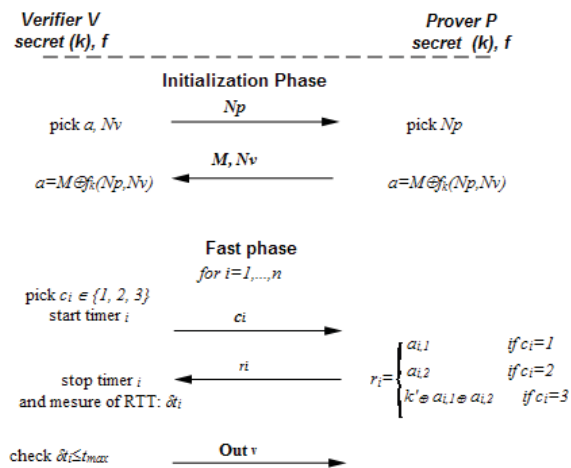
Verifier V
secret (k), f

Prover P
secret (k), f

Initialization Phase

pick $a$, $Nv$

$Np$

pick $Np$

$M, Nv$

$a=M\oplus f_k(Np,Nv)$

$a=M\oplus f_k(Np,Nv)$

Fast phase
for $i=1,\ldots,n$

pick $c_i \in \{1, 2, 3\}$
start timer $i$

$c_i$

$r_i$

stop timer $i$
and mesure of RTT: $\delta t_i$

$r_i=\begin{cases} a_{i,1} & \text{if } c_i=1 \\ a_{i,2} & \text{if } c_i=2 \\ k'\oplus a_{i,1}\oplus a_{i,2} & \text{if } c_i=3 \end{cases}$

check $\delta t_i \leq t_{max}$

Out $v$